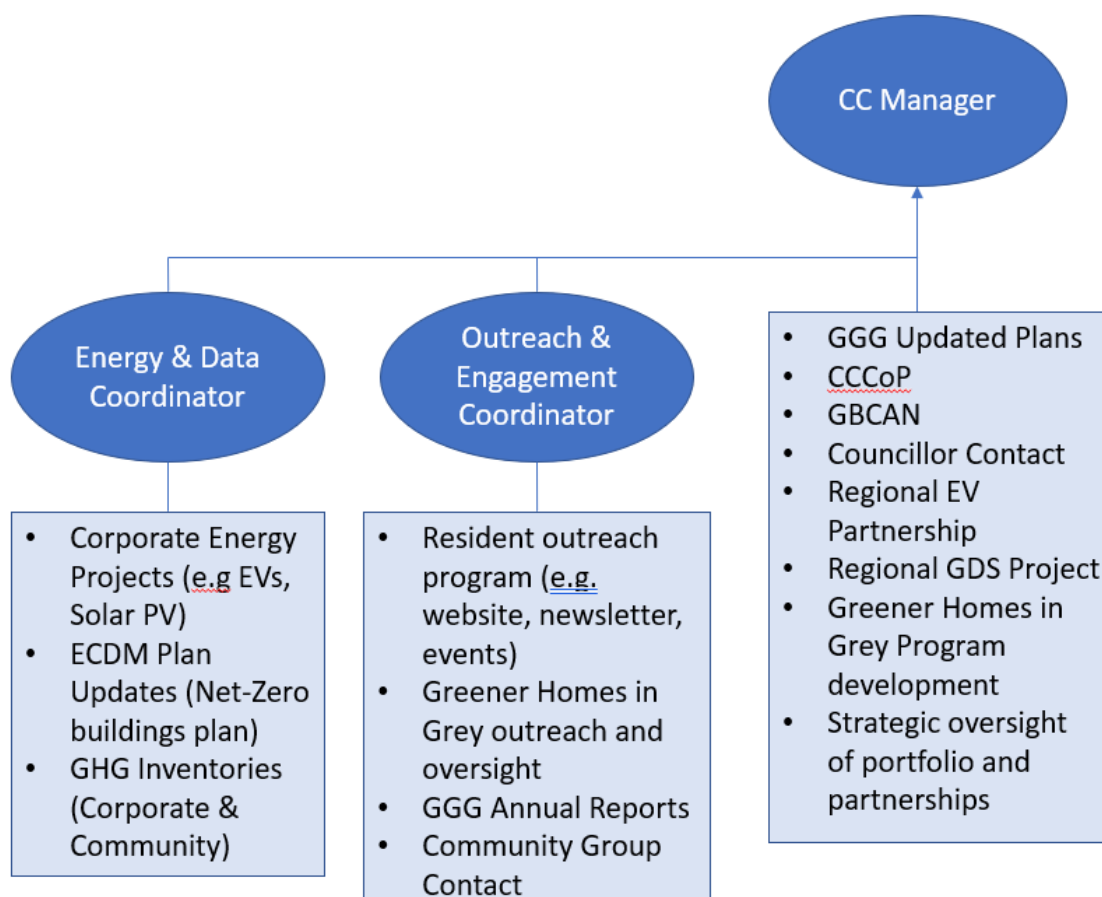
CC Manager

Energy & Data Coordinator

Outreach & Engagement Coordinator

- GGG Updated Plans
- CCCoP
- GBCAN
- Councillor Contact
- Regional EV Partnership
- Regional GDS Project
- Greener Homes in Grey Program development
- Strategic oversight of portfolio and partnerships

- Corporate Energy Projects (e.g EVs, Solar PV)
- ECDM Plan Updates (Net-Zero buildings plan)
- GHG Inventories (Corporate & Community)

- Resident outreach program (e.g. website, newsletter, events)
- Greener Homes in Grey outreach and oversight
- GGG Annual Reports
- Community Group Contact